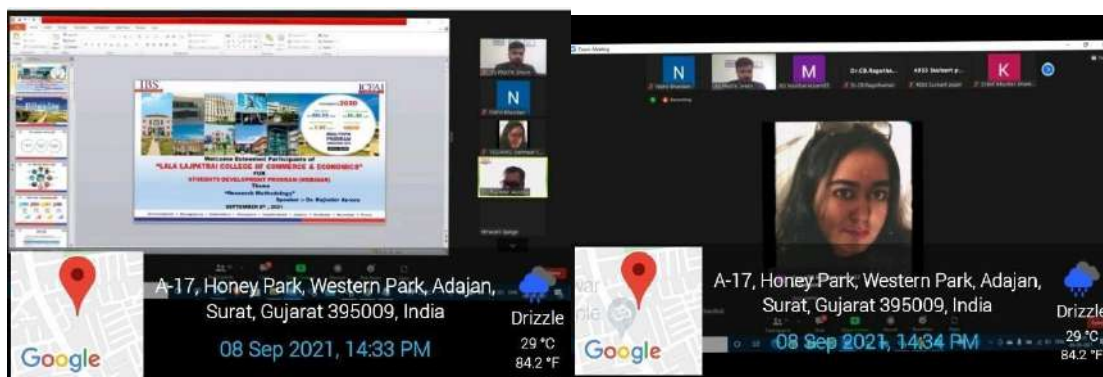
IBS

ICFAI

2020

Welcome Esteemed Participants of
"LALA LAJPATRAI COLLEGE OF COMMERCE & ECONOMICS"
FOR
STUDENTS DEVELOPMENT PROGRAM (WEBINAR)
Theme
"Research Methodology"
Speaker :- Dr. Rajinder Arora
SEPTEMBER 8th , 2021

N

M

K

Google

A-17, Honey Park, Western Park, Adajan, Surat, Gujarat 395009, India

08 Sep 2021, 14:33 PM

Drizzle
29 °C
84.2 °F

Google

A-17, Honey Park, Western Park, Adajan, Surat, Gujarat 395009, India

08 Sep 2021, 14:34 PM

Drizzle
29 °C
84.2 °F